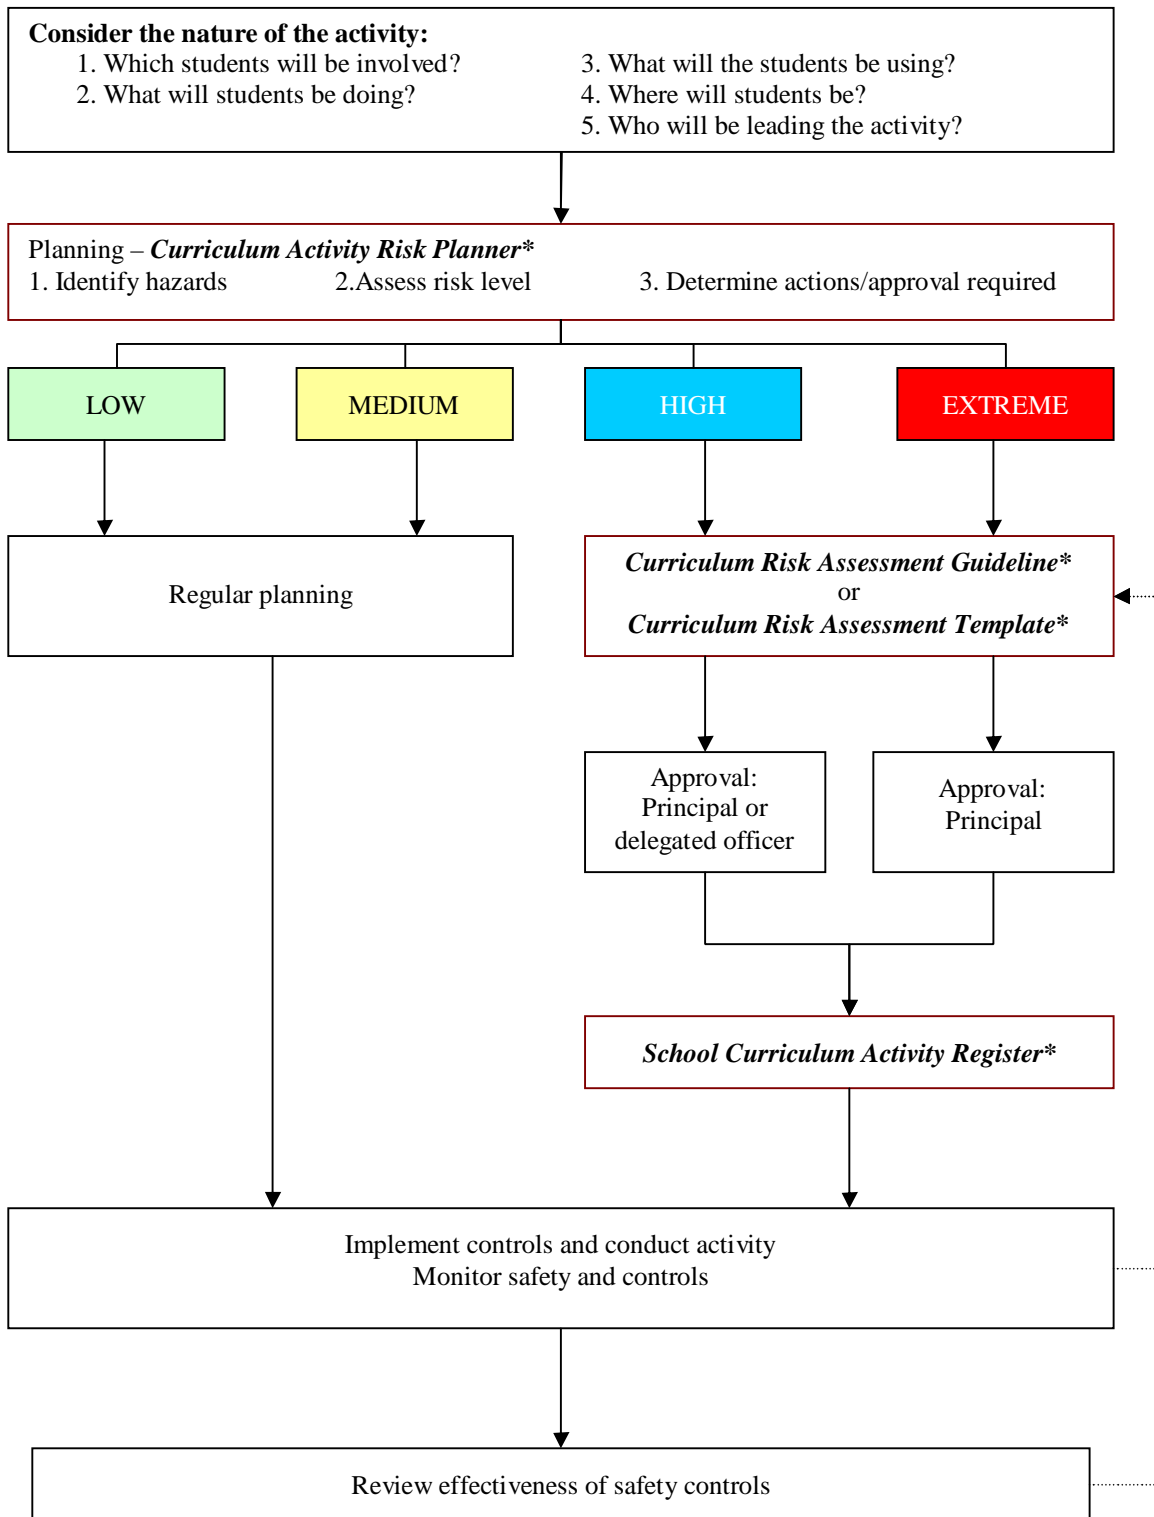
**Consider the nature of the activity:**
1. Which students will be involved?
2. What will students be doing?
3. What will the students be using?
4. Where will students be?
5. Who will be leading the activity?

Planning – ***Curriculum Activity Risk Planner****
1. Identify hazards
2.Assess risk level
3. Determine actions/approval required

LOW

MEDIUM

HIGH

EXTREME

Regular planning

***Curriculum Risk Assessment Guideline****
or
***Curriculum Risk Assessment Template****

Approval: Principal or delegated officer

Approval: Principal

***School Curriculum Activity Register****

Implement controls and conduct activity
Monitor safety and controls

Review effectiveness of safety controls